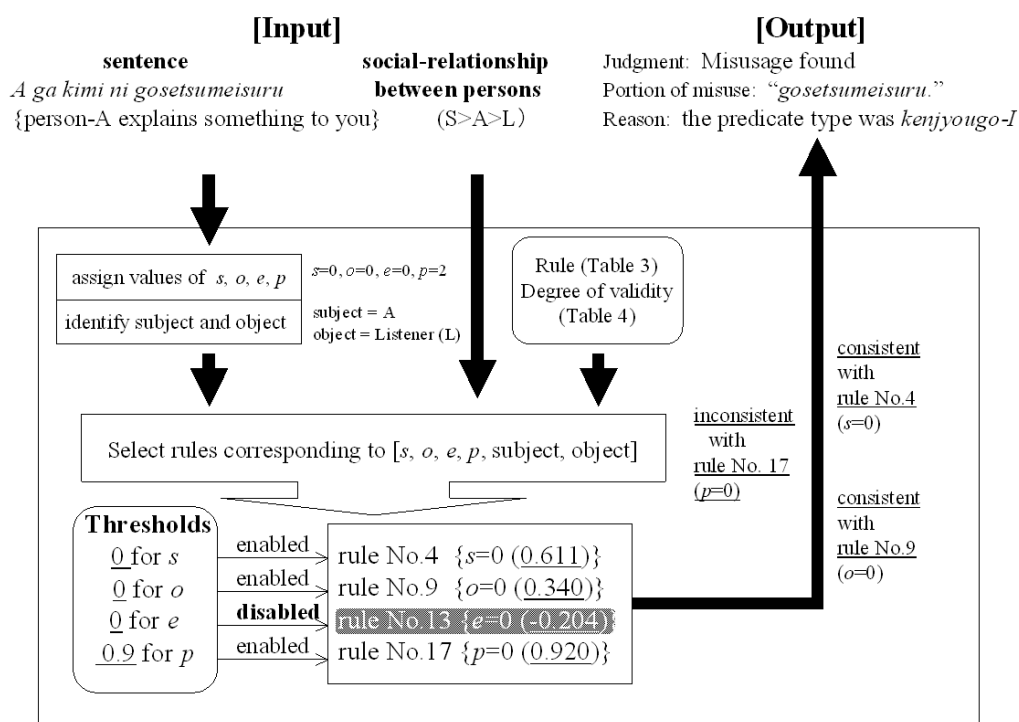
[Input]

sentence
*A ga kimi ni gosetsumeisuru*
{person-A explains something to you}

social-relationship between persons
(S>A>L)

[Output]

Judgment: Misusage found
Portion of misuse: "*gosetsumeisuru.*"
Reason: the predicate type was *kenjyougo-I*

assign values of *s, o, e, p*

identify subject and object

$s$=0, $o$=0, $e$=0, $p$=2

subject = A
object = Listener (L)

Rule (Table 3)
Degree of validity
(Table 4)

consistent with rule No.4 ($s$=0)

inconsistent with rule No. 17 ($p$=0)

Select rules corresponding to [$s$, $o$, $e$, $p$, subject, object]

consistent with rule No.9 ($o$=0)

Thresholds
0 for $s$
0 for $o$
0 for $e$
0.9 for $p$

enabled
enabled
disabled
enabled

rule No.4 {$s$=0 (0.611)}
rule No.9 {$o$=0 (0.340)}
rule No.13 {$e$=0 (-0.204)}
rule No.17 {$p$=0 (0.920)}